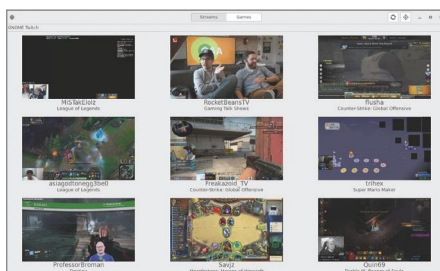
Streams Games

GNOME Twitch

MiSTakEiolz
League of Legends

RocketBeansTV
Gaming Talk Shows

flusha
Counter-Strike: Global Offensive

asiagodtonegg3be0
League of Legends

Freakazoid TV
Counter-Strike: Global Offensive

trihex
Super Mario Maker

ProfessorBroman
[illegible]

Savjz
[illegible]

Quin69
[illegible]